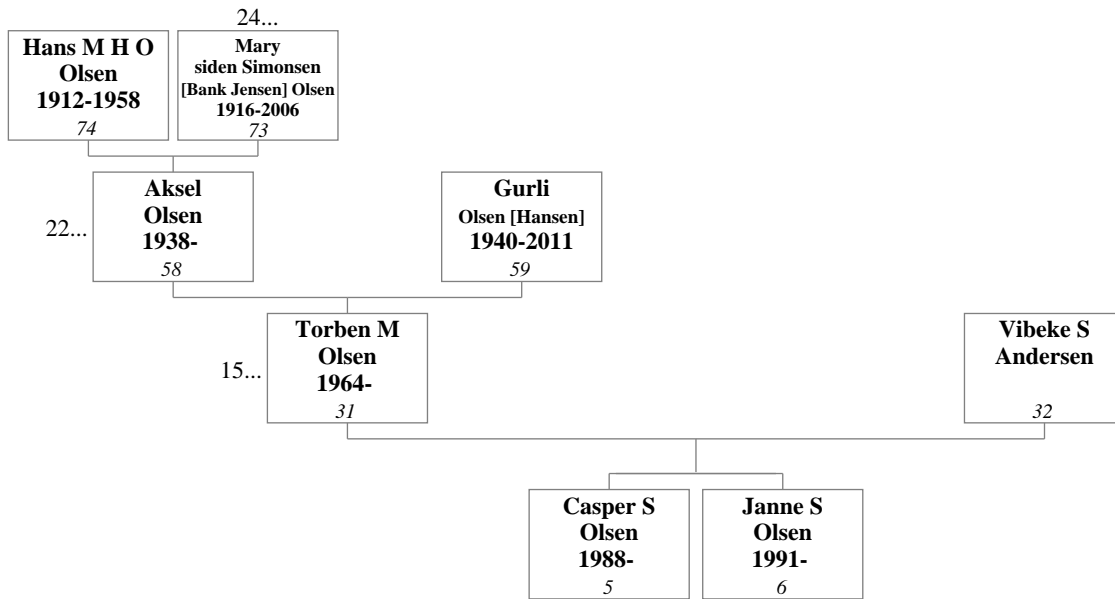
24...

Hans M H O Olsen 1912-1958
74

Mary siden Simonsen [Bank Jensen] Olsen 1916-2006
73

22...

Aksel Olsen 1938-
58

Gurli Olsen [Hansen] 1940-2011
59

15...

Torben M Olsen 1964-
31

Vibeke S Andersen
32

Casper S Olsen 1988-
5

Janne S Olsen 1991-
6